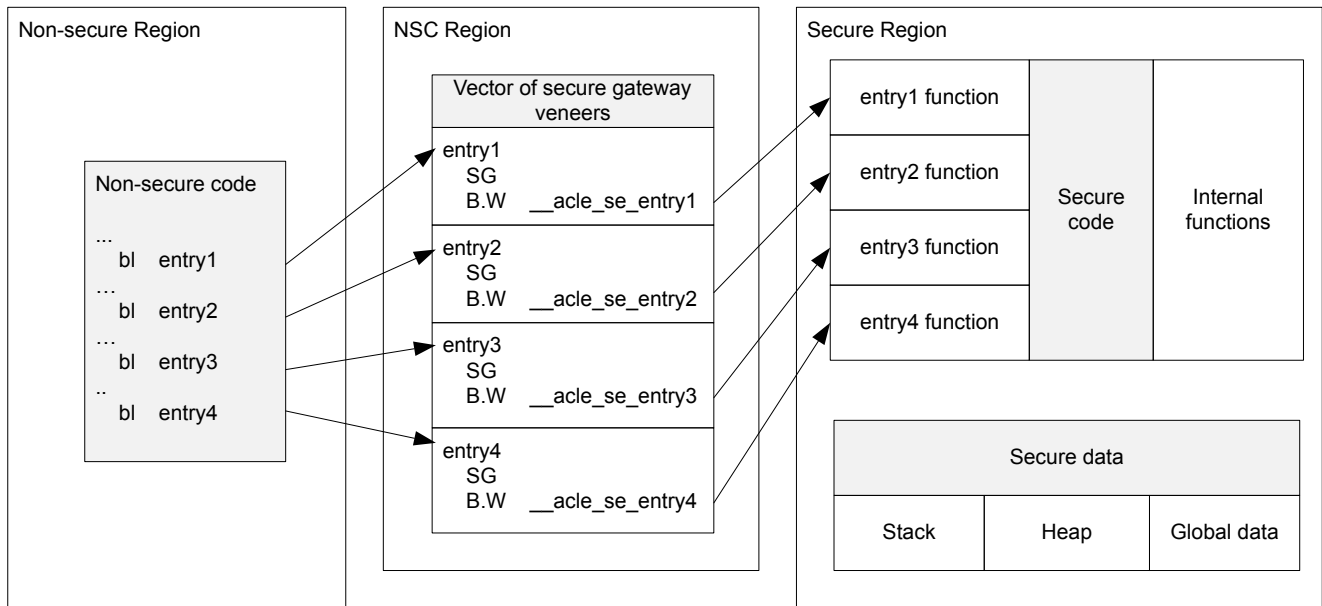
Non-secure Region

Non-secure code

...
bl entry1
…
bl entry2
…
bl entry3
..
bl entry4

NSC Region

Vector of secure gateway veneers

entry1
SG
B.W __acle_se_entry1

entry2
SG
B.W __acle_se_entry2

entry3
SG
B.W __acle_se_entry3

entry4
SG
B.W __acle_se_entry4

Secure Region

entry1 function

entry2 function

entry3 function

entry4 function

Secure code

Internal functions

Secure data

| Stack | Heap | Global data |
|---|---|---|